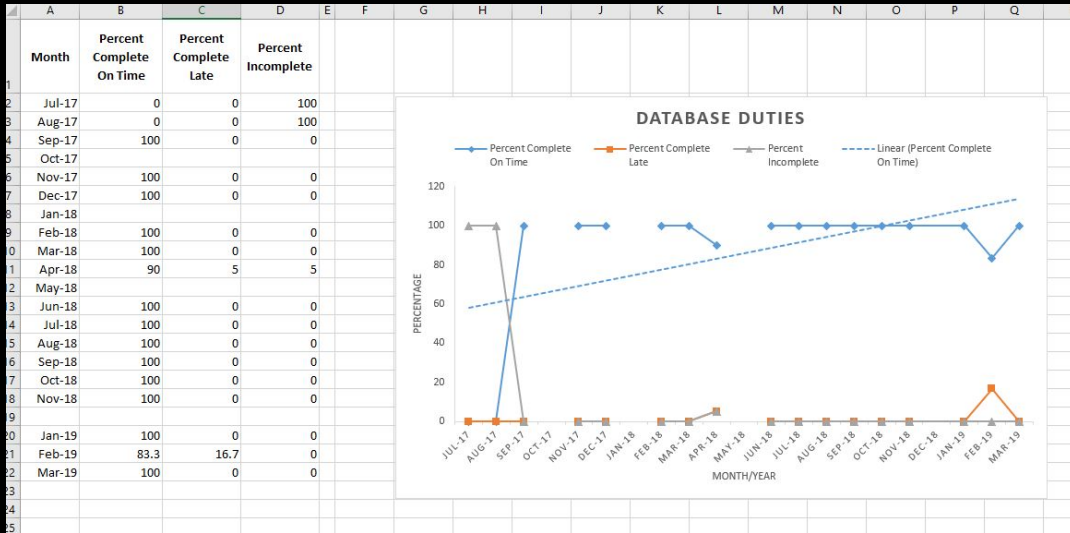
| | A | B | C | D | E | F | G | H | I | J | K | L | M | N | O | P | Q |
|---|---|---|---|---|---|---|---|---|---|---|---|---|---|---|---|---|---|
| 1 | Month | Percent Complete On Time | Percent Complete Late | Percent Incomplete | | | | | | | | | | | | | |
| 2 | Jul-17 | 0 | 0 | 100 | | | | | | | | | | | | | |
| 3 | Aug-17 | 0 | 0 | 100 | | | | | | | | | | | | | |
| 4 | Sep-17 | 100 | 0 | 0 | | | | | | | | | | | | | |
| 5 | Oct-17 | | | | | | | | | | | | | | | | |
| 6 | Nov-17 | 100 | 0 | 0 | | | | | | | | | | | | | |
| 7 | Dec-17 | 100 | 0 | 0 | | | | | | | | | | | | | |
| 8 | Jan-18 | | | | | | | | | | | | | | | | |
| 9 | Feb-18 | 100 | 0 | 0 | | | | | | | | | | | | | |
| 10 | Mar-18 | 100 | 0 | 0 | | | | | | | | | | | | | |
| 11 | Apr-18 | 90 | 5 | 5 | | | | | | | | | | | | | |
| 12 | May-18 | | | | | | | | | | | | | | | | |
| 13 | Jun-18 | 100 | 0 | 0 | | | | | | | | | | | | | |
| 14 | Jul-18 | 100 | 0 | 0 | | | | | | | | | | | | | |
| 15 | Aug-18 | 100 | 0 | 0 | | | | | | | | | | | | | |
| 16 | Sep-18 | 100 | 0 | 0 | | | | | | | | | | | | | |
| 17 | Oct-18 | 100 | 0 | 0 | | | | | | | | | | | | | |
| 18 | Nov-18 | 100 | 0 | 0 | | | | | | | | | | | | | |
| 19 | | | | | | | | | | | | | | | | | |
| 20 | Jan-19 | 100 | 0 | 0 | | | | | | | | | | | | | |
| 21 | Feb-19 | 83.3 | 16.7 | 0 | | | | | | | | | | | | | |
| 22 | Mar-19 | 100 | 0 | 0 | | | | | | | | | | | | | |
| 23 | | | | | | | | | | | | | | | | | |
| 24 | | | | | | | | | | | | | | | | | |
| 25 | | | | | | | | | | | | | | | | | |

DATABASE DUTIES

Percent Complete On Time
Percent Complete Late
Percent Incomplete
Linear (Percent Complete On Time)

PERCENTAGE

120
100
80
60
40
20
0

JUL-17 AUG-17 SEP-17 OCT-17 NOV-17 DEC-17 JAN-18 FEB-18 MAR-18 APR-18 MAY-18 JUN-18 JUL-18 AUG-18 SEP-18 OCT-18 NOV-18 DEC-18 JAN-19 FEB-19 MAR-19

MONTH/YEAR